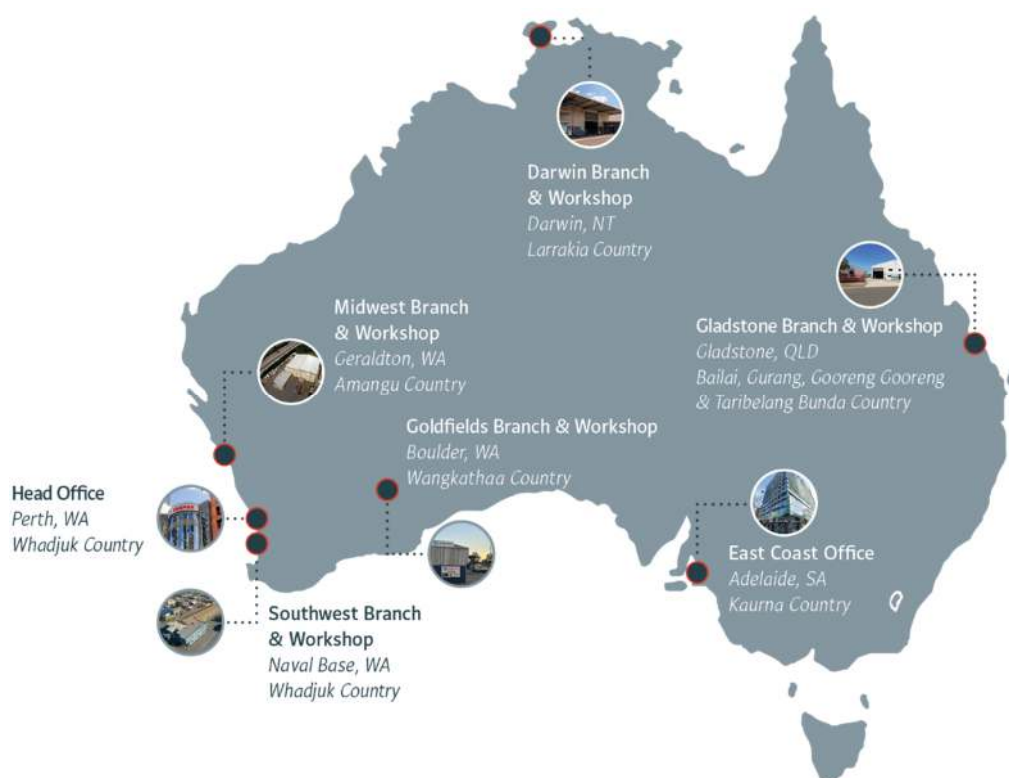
Darwin Branch
& Workshop
Darwin, NT
Larrakia Country

Midwest Branch
& Workshop
Geraldton, WA
Amangu Country

Gladstone Branch & Workshop
Gladstone, QLD
Bailai, Gurang, Gooreng Gooreng
& Taribelang Bunda Country

Goldfields Branch & Workshop
Boulder, WA
Wangkathaa Country

Head Office
Perth, WA
Whadjuk Country

East Coast Office
Adelaide, SA
Kaurna Country

Southwest Branch
& Workshop
Naval Base, WA
Whadjuk Country